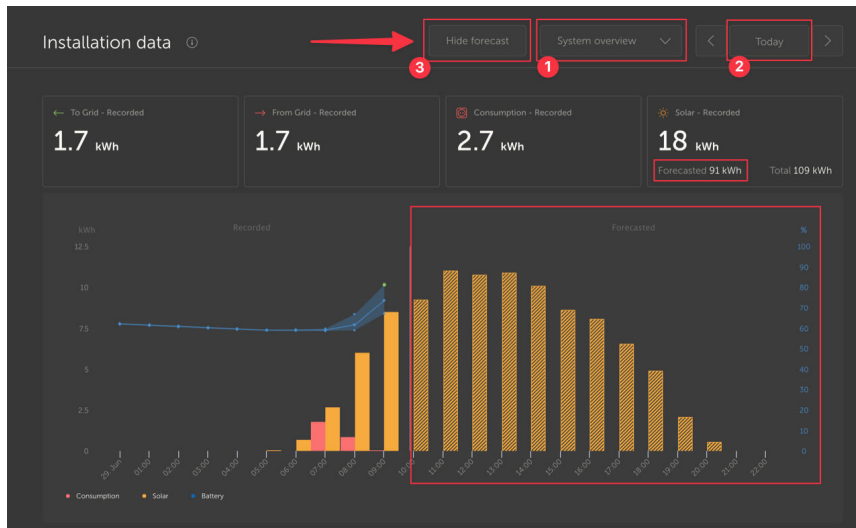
Installation data ⓘ

Hide forecast
System overview
Today

3 1 2

To Grid - Recorded
1.7 kWh

From Grid - Recorded
1.7 kWh

Consumption - Recorded
2.7 kWh

Solar - Recorded
18 kWh
Forecasted 91 kWh Total 109 kWh

Recorded
Forecasted

kWh
12.5
10
7.5
5
2.5
0

%
100
90
80
70
60
50
40
30
20
10
0

29. Jun 01:00 02:00 03:00 04:00 05:00 06:00 07:00 08:00 09:00 10:00 11:00 12:00 13:00 14:00 15:00 16:00 17:00 18:00 19:00 20:00 21:00 22:00

Consumption Solar Battery